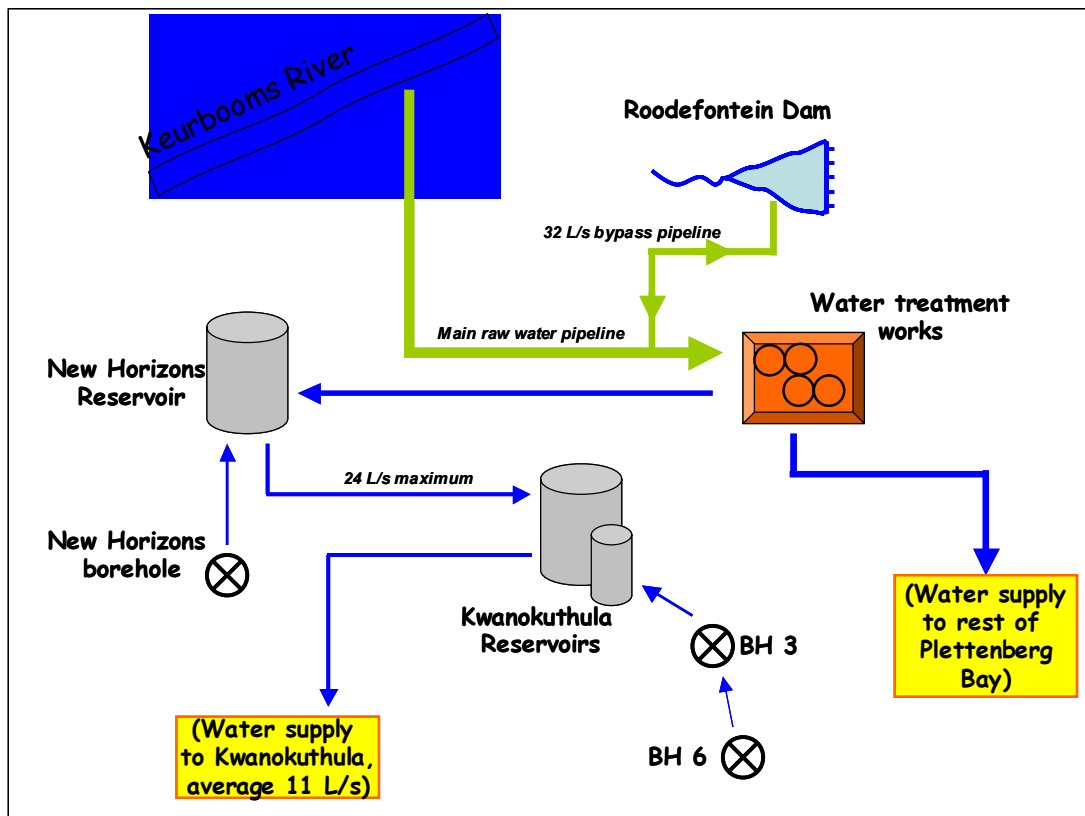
Keurbooms River

Roodefontein Dam

32 L/s bypass pipeline

Water treatment works

Main raw water pipeline

New Horizons Reservoir

24 L/s maximum

New Horizons borehole

Kwanokuthula Reservoirs

BH 3

BH 6

(Water supply to rest of Plettenberg Bay)

(Water supply to Kwanokuthula, average 11 L/s)